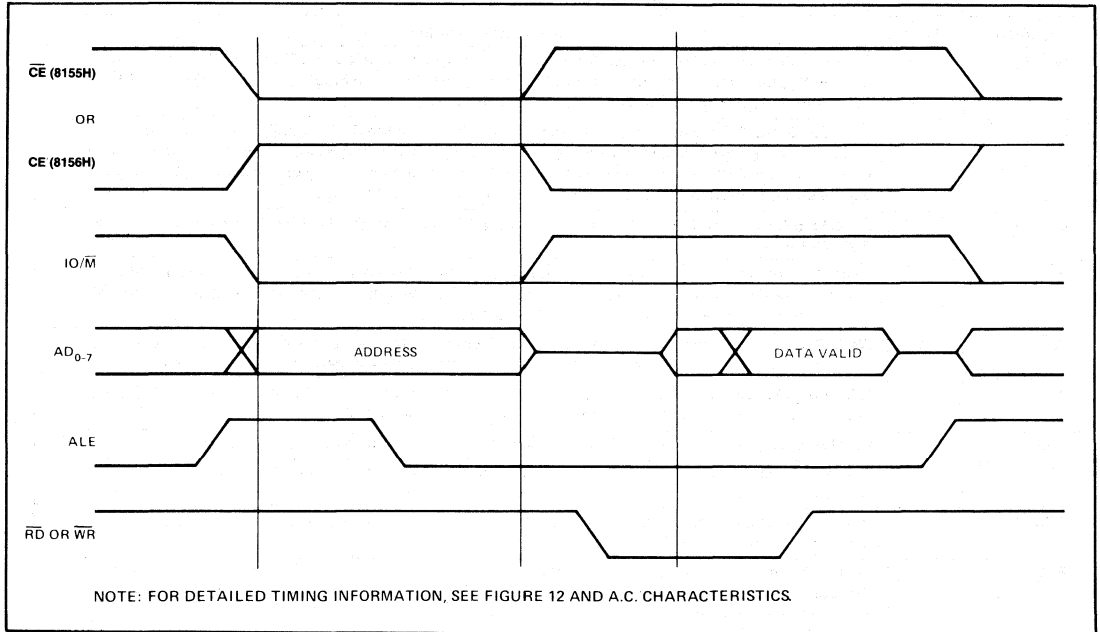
$\overline{CE}$ (8155H)

OR

CE (8156H)

IO/$\overline{M}$

$AD_{0-7}$

ADDRESS

DATA VALID

ALE

$\overline{RD}$ OR $\overline{WR}$

NOTE: FOR DETAILED TIMING INFORMATION, SEE FIGURE 12 AND A.C. CHARACTERISTICS.